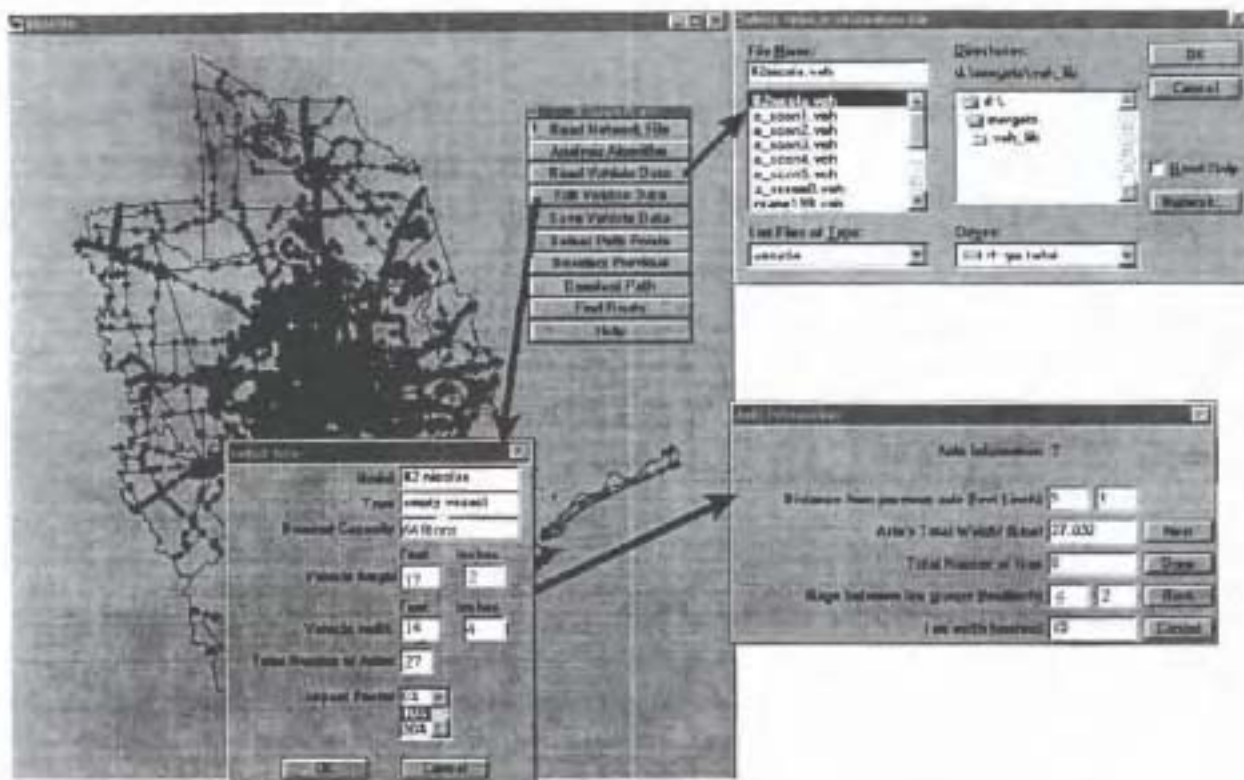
File Name:
Directories:
OK
Cancel
Read Network File
Analysis Algorithm
Read Vehicle Data
Edit Vehicle Data
Save Vehicle Data
Select Path Points
Restore Previous
Download Path
Find Route
Help
List Files of Type:
Drives:
Read Only
Network...
Axle Information
Axle Information: 7
Distance from previous axle (feet,inch)
Axle's Total Weight (kips)
27.032
Next
Total Number of Tires
Store
Gage between tire groups (feet,inch)
2
Back
Tire width (inches)
Cancel
Model
Type
Nominal Capacity
Feet
Inches
Vehicle length
17
2
Feet
Inches
Vehicle width
14
4
Total Number of Axles
27
Impact Factor
OK
Cancel